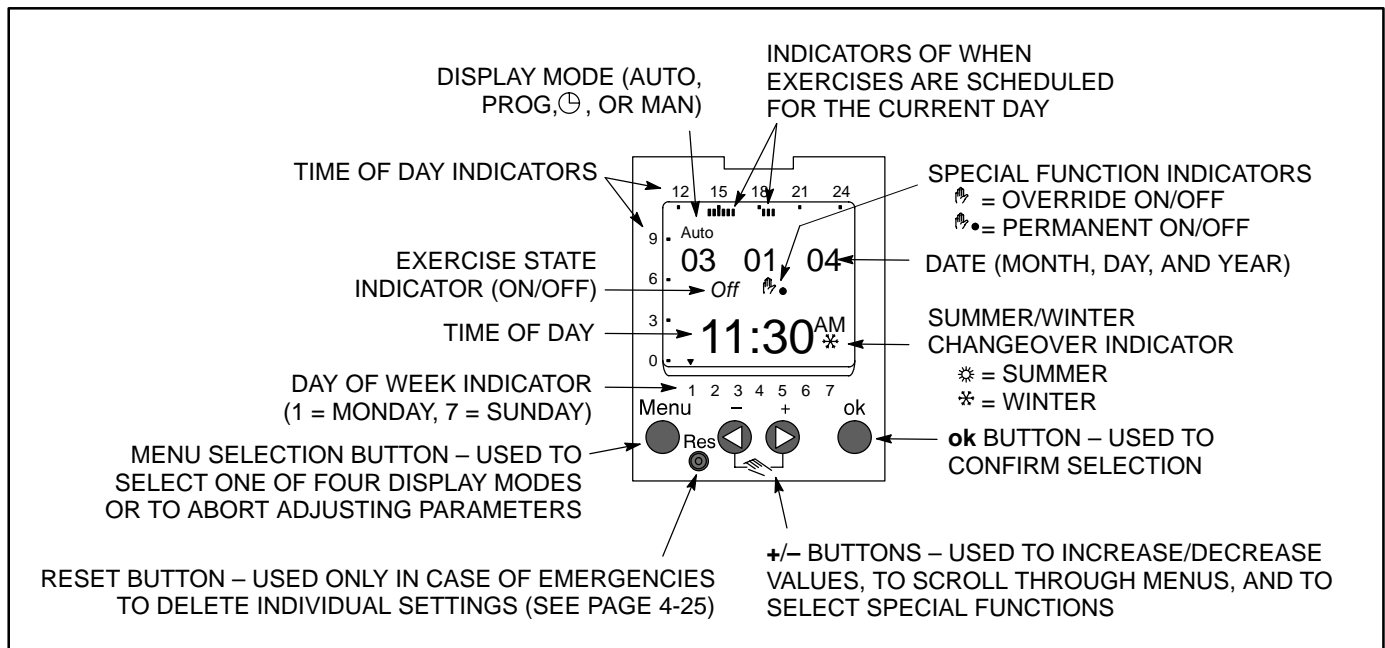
INDICATORS OF WHEN EXERCISES ARE SCHEDULED FOR THE CURRENT DAY

DISPLAY MODE (AUTO, PROG, ◷, OR MAN)

TIME OF DAY INDICATORS

12 15 18 21 24

9 6 3 0

Auto

03 01 04

Off

11:30 AM

SPECIAL FUNCTION INDICATORS
✋ = OVERRIDE ON/OFF
✋• = PERMANENT ON/OFF

DATE (MONTH, DAY, AND YEAR)

EXERCISE STATE INDICATOR (ON/OFF)

TIME OF DAY

SUMMER/WINTER CHANGEOVER INDICATOR
☼ = SUMMER
✻ = WINTER

DAY OF WEEK INDICATOR (1 = MONDAY, 7 = SUNDAY)

1 2 3 4 5 6 7

Menu – + ok

Res

MENU SELECTION BUTTON – USED TO SELECT ONE OF FOUR DISPLAY MODES OR TO ABORT ADJUSTING PARAMETERS

**ok** BUTTON – USED TO CONFIRM SELECTION

RESET BUTTON – USED ONLY IN CASE OF EMERGENCIES TO DELETE INDIVIDUAL SETTINGS (SEE PAGE 4-25)

**+/–** BUTTONS – USED TO INCREASE/DECREASE VALUES, TO SCROLL THROUGH MENUS, AND TO SELECT SPECIAL FUNCTIONS